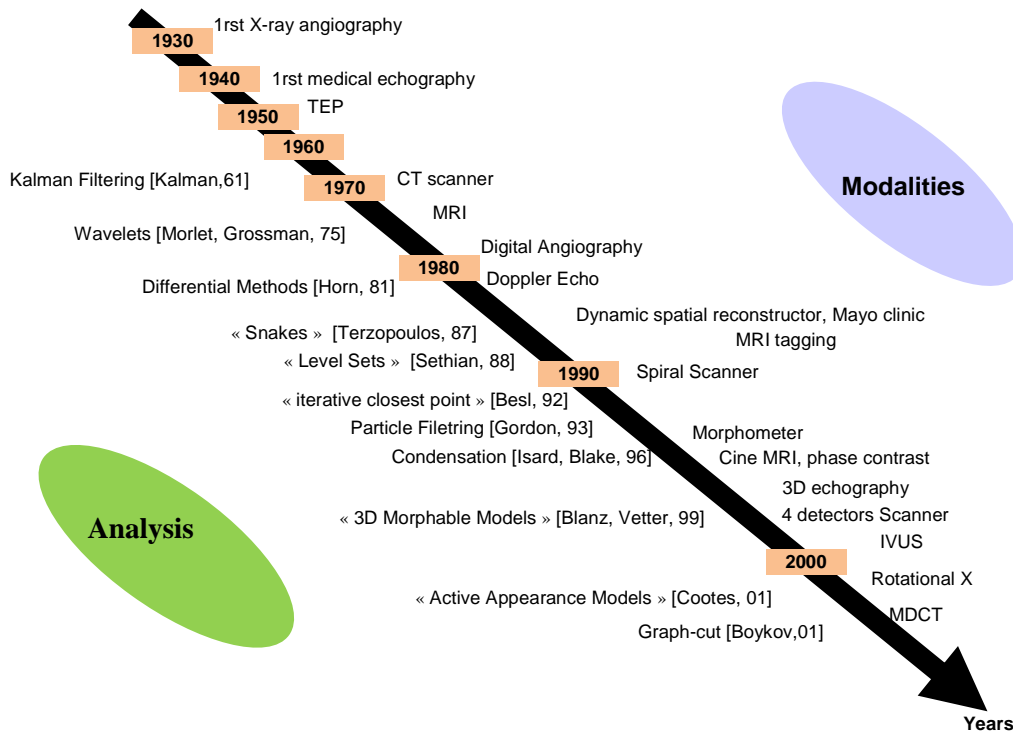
1930 1rst X-ray angiography

1940 1rst medical echography

1950 TEP

1960

Kalman Filtering [Kalman,61]

1970 CT scanner

MRI

Modalities

Wavelets [Morlet, Grossman, 75]

Digital Angiography

1980

Doppler Echo

Differential Methods [Horn, 81]

Dynamic spatial reconstructor, Mayo clinic

« Snakes » [Terzopoulos, 87]

MRI tagging

« Level Sets » [Sethian, 88]

1990 Spiral Scanner

« iterative closest point » [Besl, 92]

Particle Filetring [Gordon, 93]

Morphometer

Condensation [Isard, Blake, 96]

Cine MRI, phase contrast

3D echography

Analysis

« 3D Morphable Models » [Blanz, Vetter, 99]

4 detectors Scanner

IVUS

2000

Rotational X

« Active Appearance Models » [Cootes, 01]

MDCT

Graph-cut [Boykov,01]

Years